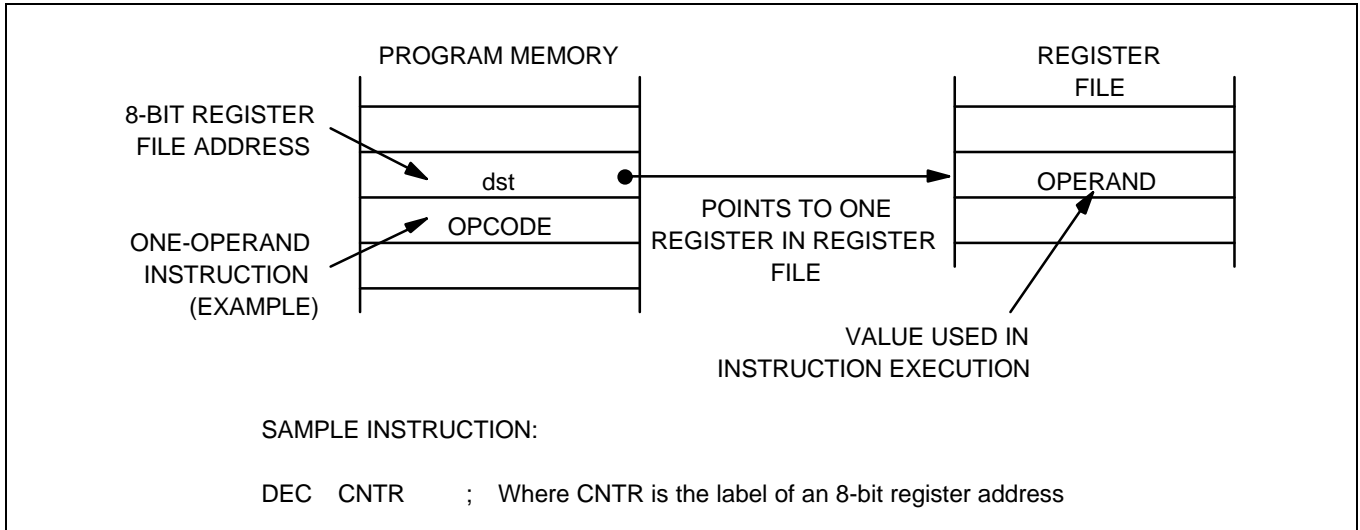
PROGRAM MEMORY

REGISTER FILE

8-BIT REGISTER FILE ADDRESS

dst

OPCODE

ONE-OPERAND INSTRUCTION (EXAMPLE)

POINTS TO ONE REGISTER IN REGISTER FILE

OPERAND

VALUE USED IN INSTRUCTION EXECUTION

SAMPLE INSTRUCTION:

DEC CNTR ; Where CNTR is the label of an 8-bit register address